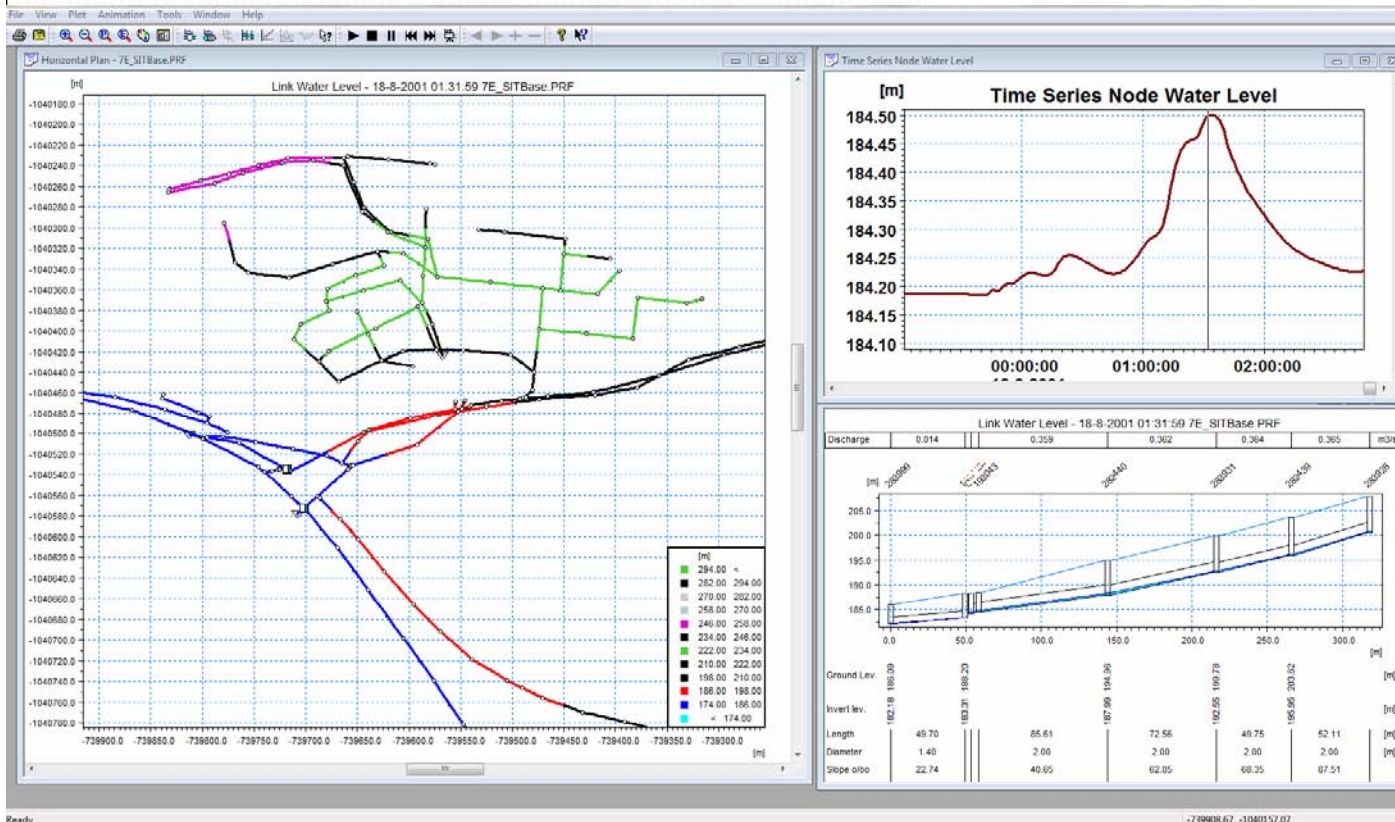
File View Plot Animation Tools Window Help

Horizontal Plan - 7E_SITBase.PRF

Link Water Level - 18-8-2001 01.31.59 7E_SITBase.PRF

[m]
-1040180.0
-1040200.0
-1040220.0
-1040240.0
-1040260.0
-1040280.0
-1040300.0
-1040320.0
-1040340.0
-1040360.0
-1040380.0
-1040400.0
-1040420.0
-1040440.0
-1040460.0
-1040480.0
-1040500.0
-1040520.0
-1040540.0
-1040560.0
-1040580.0
-1040600.0
-1040620.0
-1040640.0
-1040660.0
-1040680.0
-1040700.0
-1040720.0
-1040740.0
-1040760.0
-1040780.0

-739900.0 -739850.0 -739800.0 -739750.0 -739700.0 -739650.0 -739600.0 -739550.0 -739500.0 -739450.0 -739400.0 -739350.0 -739300.0
[m]

[m]
294.00 <
282.00 294.00
270.00 282.00
258.00 270.00
246.00 258.00
234.00 246.00
222.00 234.00
210.00 222.00
198.00 210.00
186.00 198.00
174.00 186.00
< 174.00

Time Series Node Water Level

[m]
Time Series Node Water Level
184.50
184.45
184.40
184.35
184.30
184.25
184.20
184.15
184.10
00:00:00
01:00:00
02:00:00

Link Water Level - 18-8-2001 01:31:59 7E_SITBase.PRF

| Discharge | 0.014 | 0.359 | 0.362 | 0.364 | 0.365 | m3/s |
|---|---|---|---|---|---|---|

[m] 283066 192043 283440 283031 283439 283028

205.0
200.0
195.0
190.0
185.0
0.0 50.0 100.0 150.0 200.0 250.0 300.0
[m]

Ground Lev. 186.09 188.20 194.36 199.78 203.62 [m]
Invert lev. 182.18 183.31 187.99 192.55 195.96 [m]

| Length | 49.70 | 85.61 | 72.56 | 49.75 | 52.11 | [m] |
|---|---|---|---|---|---|---|
| Diameter | 1.40 | 2.00 | 2.00 | 2.00 | 2.00 | [m] |
| Slope o/oo | 22.74 | 40.05 | 62.85 | 68.35 | 87.51 | |

Ready
-739908.67 -1040157.07